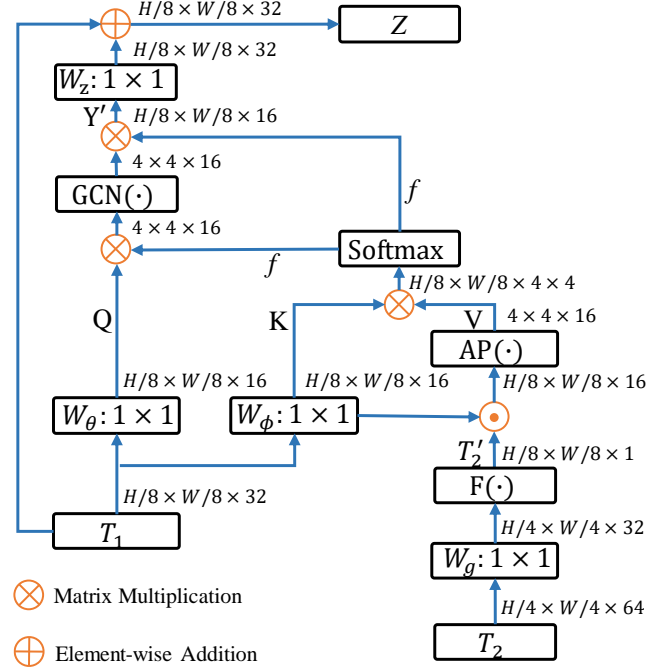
$H/8 \times W/8 \times 32$

$Z$

$H/8 \times W/8 \times 32$

$W_z$: $1 \times 1$

Y′

$H/8 \times W/8 \times 16$

$4 \times 4 \times 16$

$f$

GCN(·)

$4 \times 4 \times 16$

Softmax

$f$

$H/8 \times W/8 \times 4 \times 4$

Q

K

V

$4 \times 4 \times 16$

AP(·)

$H/8 \times W/8 \times 16$

$H/8 \times W/8 \times 16$

$H/8 \times W/8 \times 16$

$W_\theta$: $1 \times 1$

$W_\phi$: $1 \times 1$

$T_2'$

$H/8 \times W/8 \times 1$

F(·)

$H/8 \times W/8 \times 32$

$H/4 \times W/4 \times 32$

$T_1$

$W_g$: $1 \times 1$

Matrix Multiplication

$H/4 \times W/4 \times 64$

Element-wise Addition

$T_2$